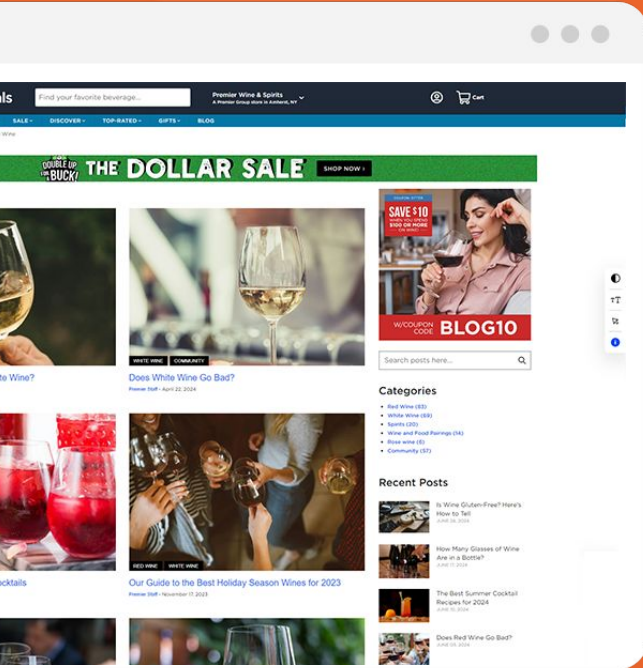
ls

Find your favorite beverage...

Premier Wine & Spirits
A Premier Group store in Amherst, NY

Cart

SALE DISCOVER TOP-RATED GIFTS BLOG

Wine

DOUBLE UP ON THE BUCK! THE DOLLAR SALE SHOP NOW ›

te Wine?

WHITE WINE COMMUNITY

Does White Wine Go Bad?

Premier Staff · April 22, 2024

SAVE $10 WHEN YOU SPEND $100 OR MORE ON WINE!

W/COUPON CODE BLOG10

Search posts here...

Categories

Red Wine (83)
White Wine (69)
Spirits (20)
Wine and Food Pairings (14)
Rose wine (6)
Community (57)

Recent Posts

Is Wine Gluten-Free? Here's How to Tell
JUNE 26, 2024

How Many Glasses of Wine Are in a Bottle?
JUNE 17, 2024

The Best Summer Cocktail Recipes for 2024
JUNE 17, 2024

Does Red Wine Go Bad?
JUNE 14, 2024

cktails

RED WINE WHITE WINE

Our Guide to the Best Holiday Season Wines for 2023

Premier Staff · November 17, 2023